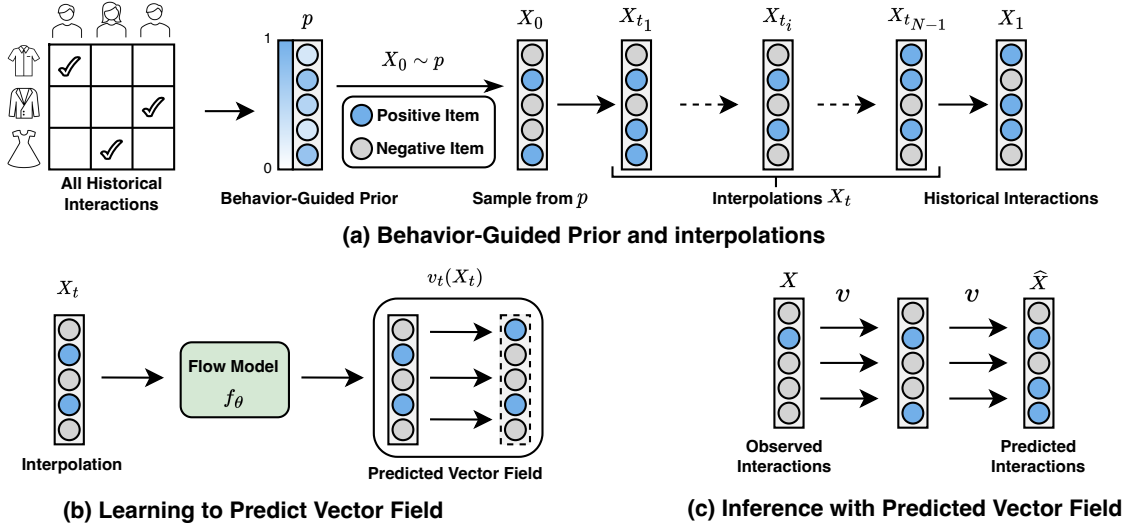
All Historical Interactions

$p$

1

0

Behavior-Guided Prior

$X_0 \sim p$

Positive Item

Negative Item

$X_0$

Sample from $p$

$X_{t_1}$

$X_{t_i}$

$X_{t_{N-1}}$

Interpolations $X_t$

$X_1$

Historical Interactions

(a) Behavior-Guided Prior and interpolations

$X_t$

Interpolation

Flow Model

$f_\theta$

$v_t(X_t)$

Predicted Vector Field

(b) Learning to Predict Vector Field

$X$

$v$

$v$

$\widehat{X}$

Observed Interactions

Predicted Interactions

(c) Inference with Predicted Vector Field